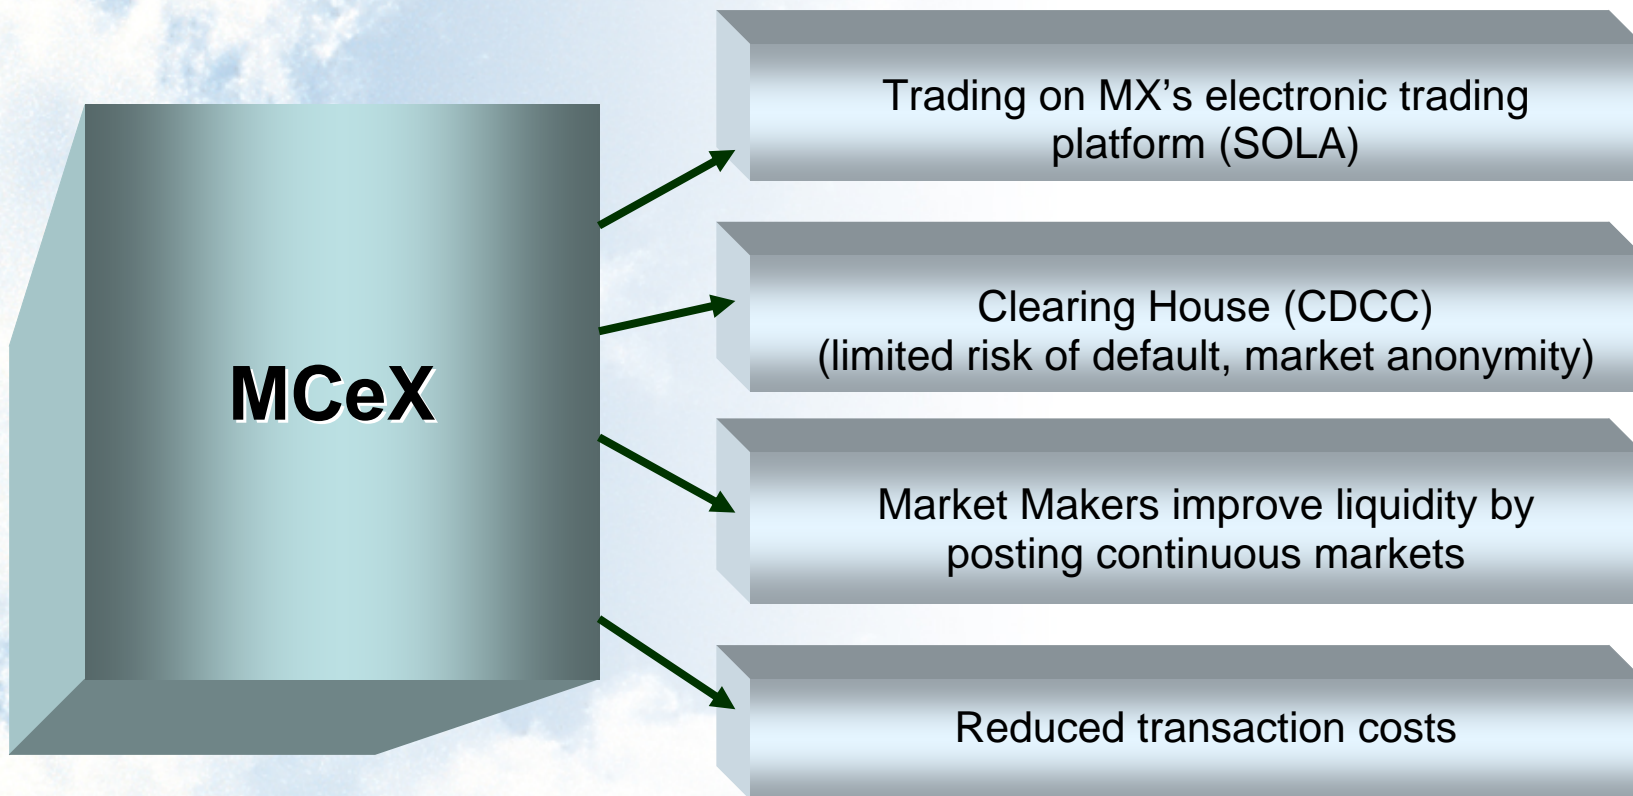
MCeX

Trading on MX’s electronic trading platform (SOLA)

Clearing House (CDCC)
(limited risk of default, market anonymity)

Market Makers improve liquidity by posting continuous markets

Reduced transaction costs